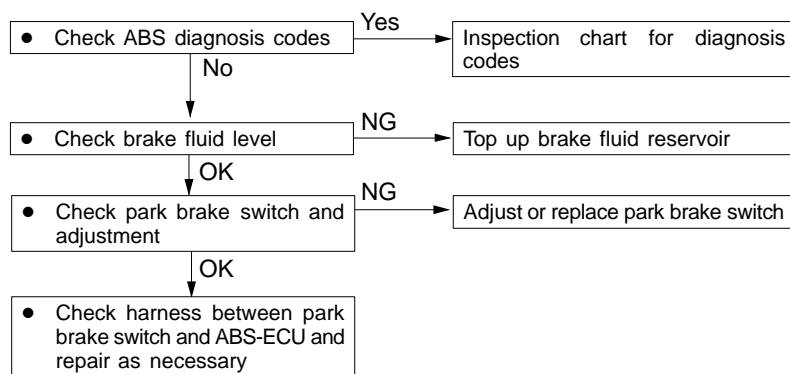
• Check ABS diagnosis codes

Yes

Inspection chart for diagnosis codes

No

• Check brake fluid level

NG

Top up brake fluid reservoir

OK

• Check park brake switch and adjustment

NG

Adjust or replace park brake switch

OK

• Check harness between park brake switch and ABS-ECU and repair as necessary